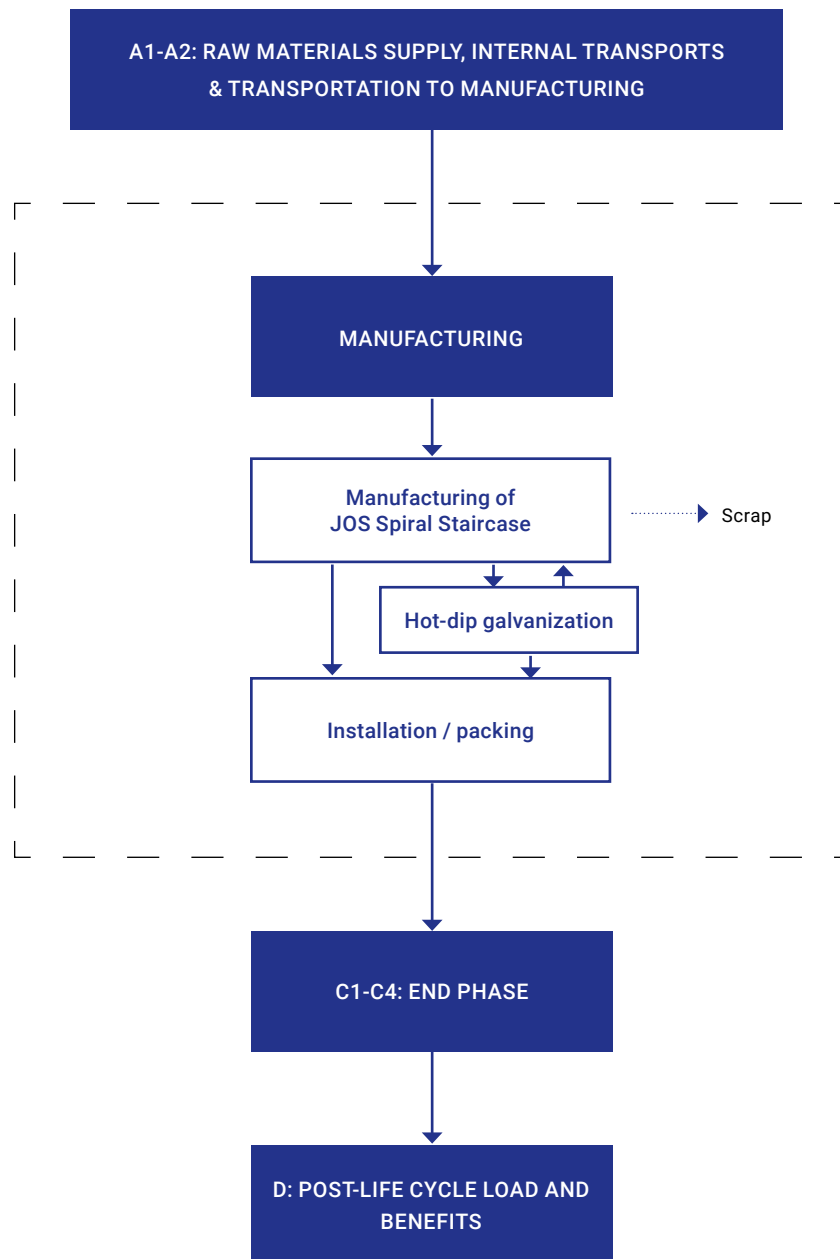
A1-A2: RAW MATERIALS SUPPLY, INTERNAL TRANSPORTS & TRANSPORTATION TO MANUFACTURING

MANUFACTURING

Manufacturing of JOS Spiral Staircase

Scrap

Hot-dip galvanization

Installation / packing

C1-C4: END PHASE

D: POST-LIFE CYCLE LOAD AND BENEFITS